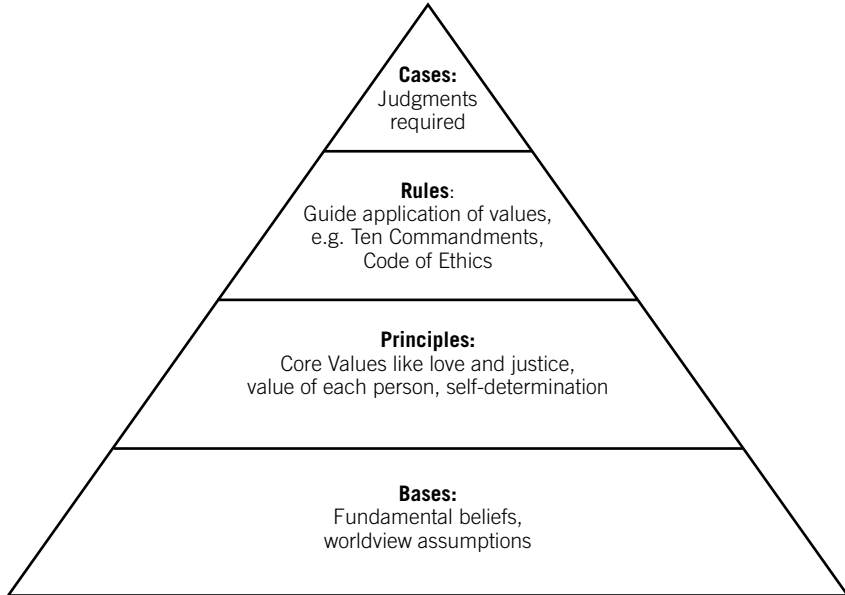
Cases:
Judgments required

Rules:
Guide application of values, e.g. Ten Commandments, Code of Ethics

Principles:
Core Values like love and justice, value of each person, self-determination

Bases:
Fundamental beliefs, worldview assumptions